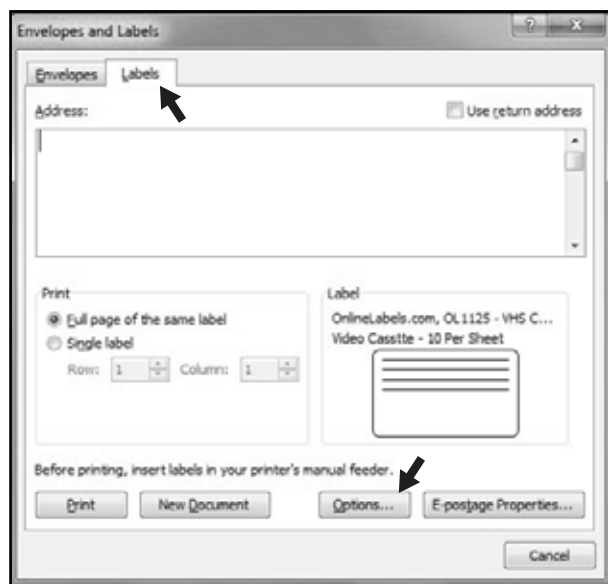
Envelopes and Labels

?

x

Envelopes

Labels

Address:

Use return address

Print

Full page of the same label

Single label

Row: 1

Column: 1

Label

OnlineLabels.com, OL1125 - VHS C...

Video Casstte - 10 Per Sheet

Before printing, insert labels in your printer's manual feeder.

Print

New Document

Options...

E-postage Properties...

Cancel